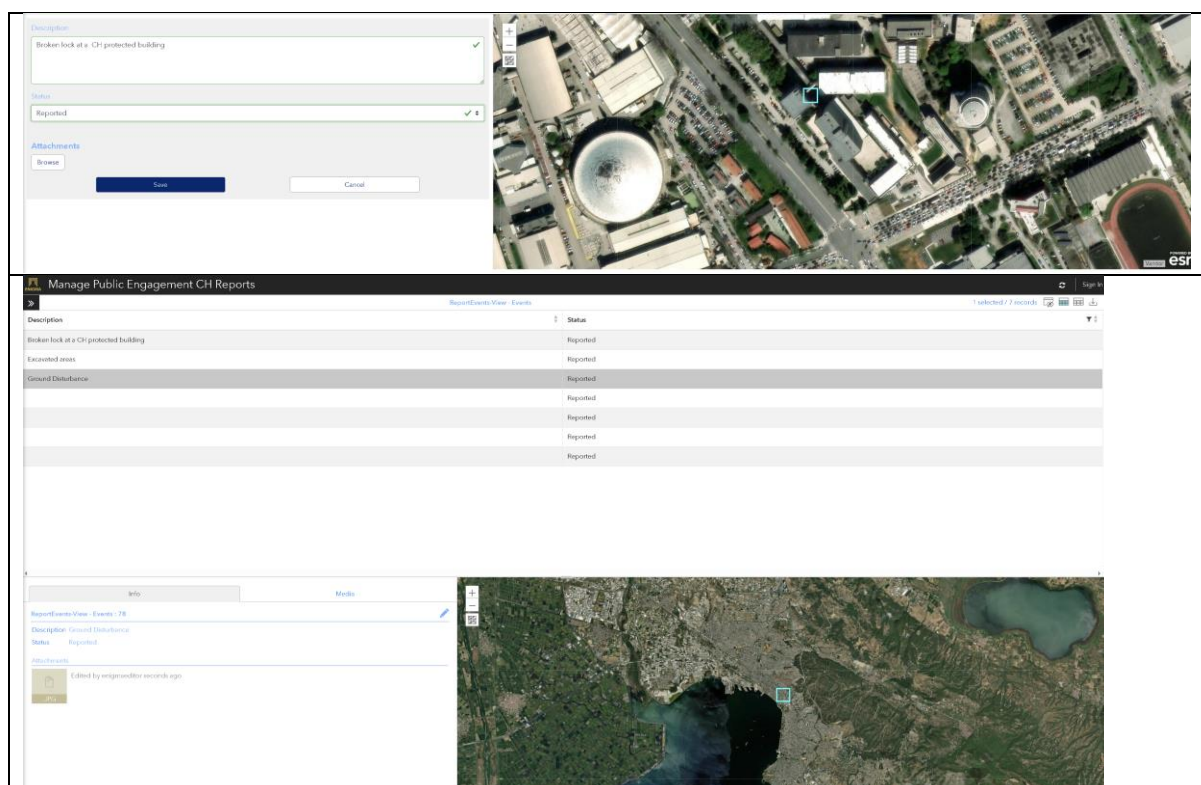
Description

Broken lock at a CH protected building

Status

Reported

Attachments

Browse

Save

Cancel

esri

Manage Public Engagement CH Reports

Sign In

ReportEvents View - Events

1 selected / 7 records

| Description | Status |
|---|---|
| Broken lock at a CH protected building | Reported |
| Excavated areas | Reported |
| Ground Disturbance | Reported |
| | Reported |
| | Reported |
| | Reported |
| | Reported |

Info

Media

ReportEvents View - Events : 78

Description Ground Disturbance

Status Reported

Attachments

Edited by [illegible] seconds ago

JPG